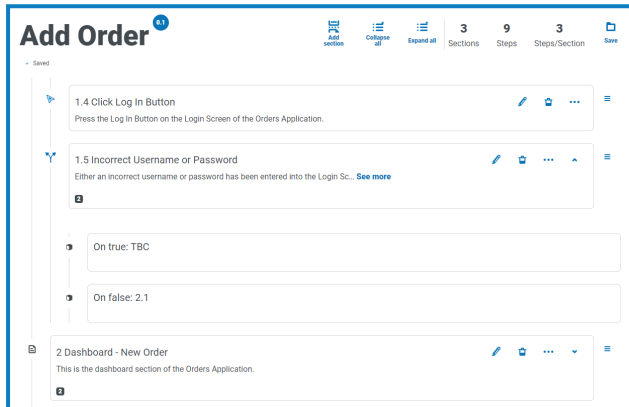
Add Order 0.1

Add section

Collapse all

Expand all

3
Sections

9
Steps

3
Steps/Section

Save

Saved

1.4 Click Log In Button

Press the Log In Button on the Login Screen of the Orders Application.

1.5 Incorrect Username or Password

Either an incorrect username or password has been entered into the Login Sc... See more

2

On true: TBC

On false: 2.1

2 Dashboard - New Order

This is the dashboard section of the Orders Application.

2